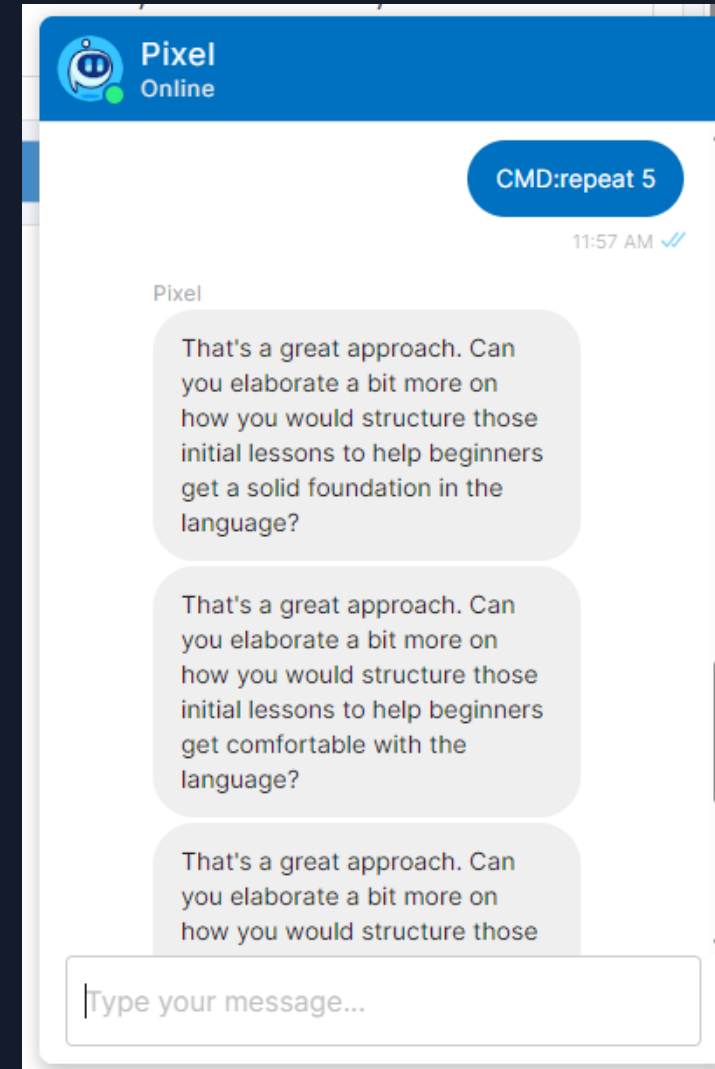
Pixel
Online

CMD:repeat 5

11:57 AM

Pixel

That's a great approach. Can you elaborate a bit more on how you would structure those initial lessons to help beginners get a solid foundation in the language?

That's a great approach. Can you elaborate a bit more on how you would structure those initial lessons to help beginners get comfortable with the language?

That's a great approach. Can you elaborate a bit more on how you would structure those

Type your message...